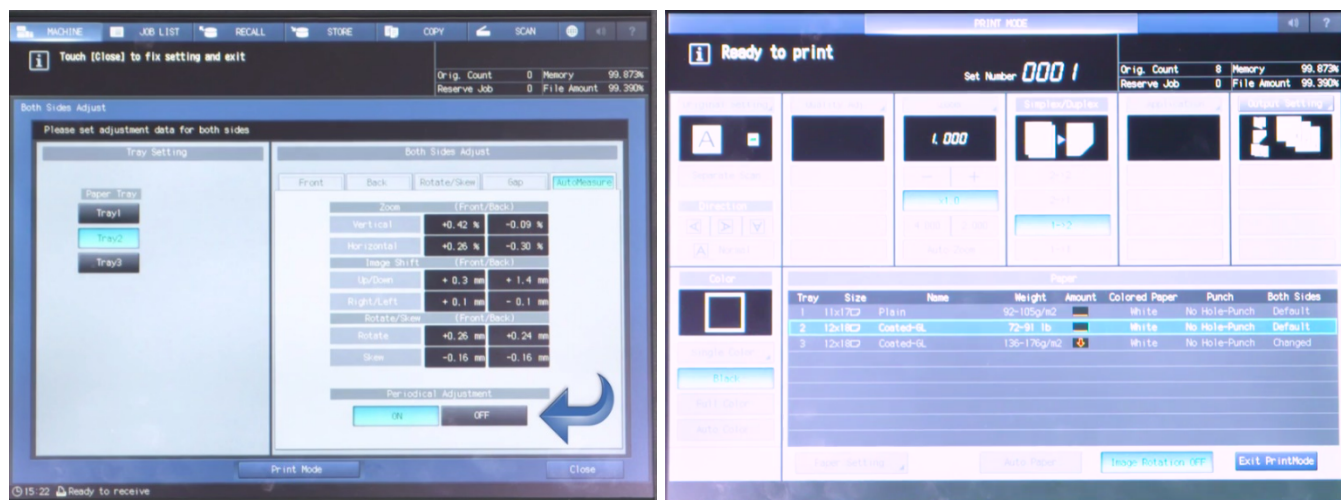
MACHINE JOB LIST RECALL STORE COPY SCAN

Touch [Close] to fix setting and exit

Orig. Count 0 Memory 99.873%
Reserve Job 0 File Amount 99.390%

Both Sides Adjust

Please set adjustment data for both sides

Tray Setting

Paper Tray
Tray1
Tray2
Tray3

Both Sides Adjust

Front Back Rotate/Skew Gap Auto Measure

| Zoom | (Front/Back) | |
|---|---|---|
| Vertical | +0.42 % | -0.09 % |
| Horizontal | +0.26 % | -0.30 % |
| Image Shift | (Front/Back) | |
| Up/Down | + 0.3 mm | + 1.4 mm |
| Right/Left | + 0.1 mm | - 0.1 mm |
| Rotate/Skew | (Front/Back) | |
| Rotate | +0.26 mm | +0.24 mm |
| Skew | -0.16 mm | -0.16 mm |

Periodical Adjustment
ON OFF

Print Mode
Close

15:22 Ready to receive

PRINT MODE

Ready to print

Set Number 0001

Orig. Count 8 Memory 99.873%
Reserve Job 0 File Amount 99.390%

Simplex/Duplex
Output Setting

1,000

1-2

Color

Paper

| Tray | Size | Name | Weight | Amount | Colored Paper | Punch | Both Sides |
|---|---|---|---|---|---|---|---|
| 1 | 11x17 | Plain | 92-105g/m2 | | White | No Hole-Punch | Default |
| 2 | 12x18 | Coated-GL | 72-91 lb | | White | No Hole-Punch | Default |
| 3 | 12x18 | Coated-GL | 136-176g/m2 | | White | No Hole-Punch | Changed |

Black

Image Rotation OFF
Exit PrintMode